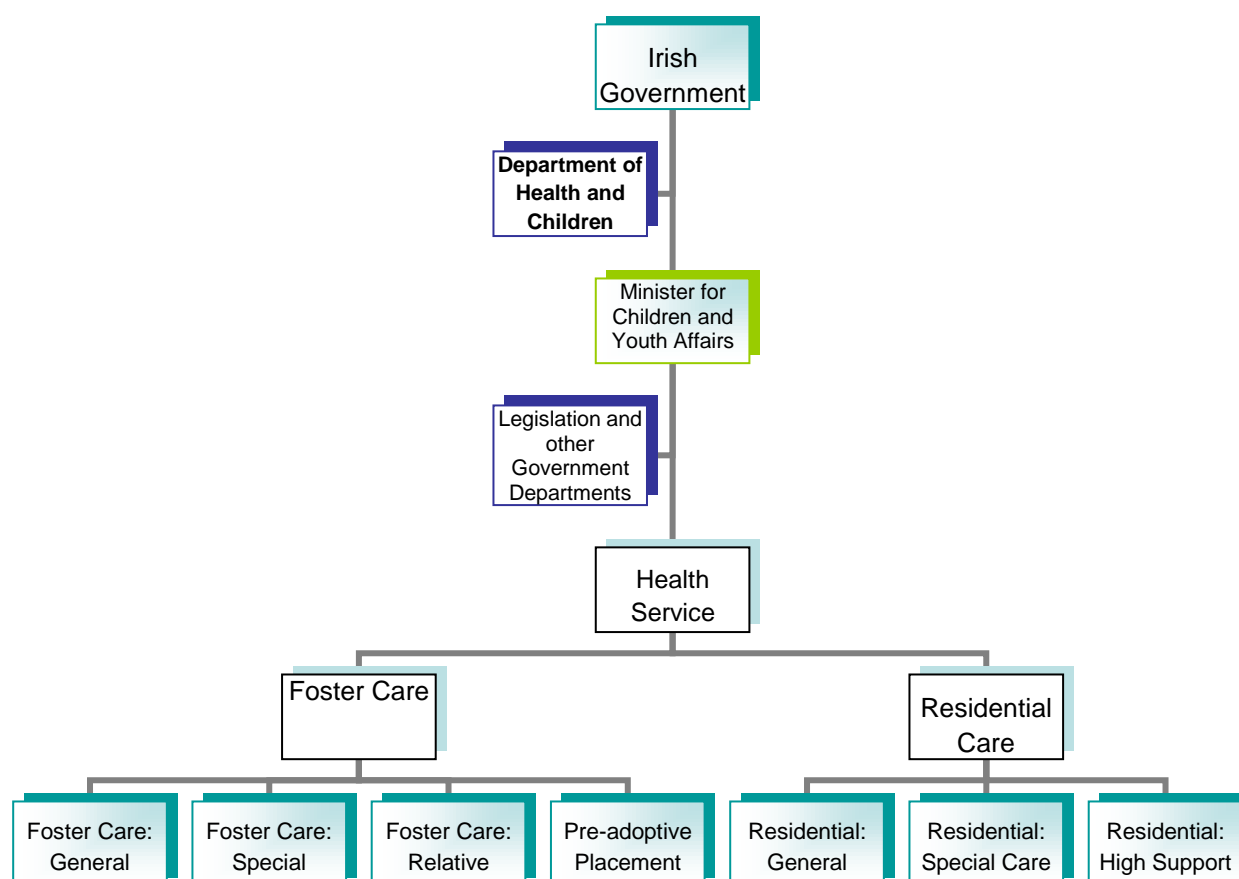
Irish Government

Department of Health and Children

Minister for Children and Youth Affairs

Legislation and other Government Departments

Health Service

Foster Care

Residential Care

Foster Care: General

Foster Care: Special

Foster Care: Relative

Pre-adoptive Placement

Residential: General

Residential: Special Care

Residential: High Support